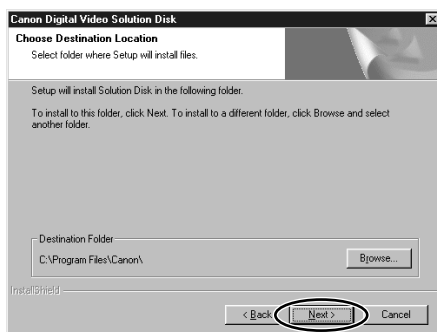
Canon Digital Video Solution Disk

Choose Destination Location

Select folder where Setup will install files.

Setup will install Solution Disk in the following folder.

To install to this folder, click Next. To install to a different folder, click Browse and select another folder.

Destination Folder

C:\Program Files\Canon\

Browse...

InstallShield

< Back

Next >

Cancel